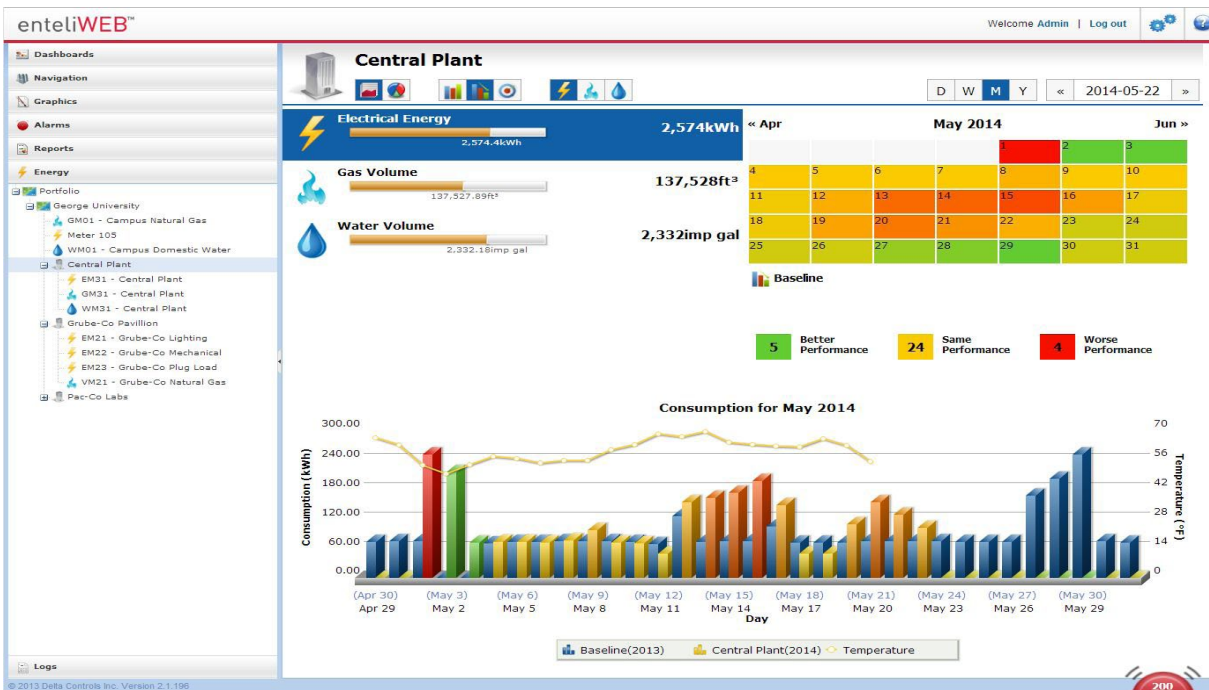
enteliWEB™

Welcome Admin | Log out

Dashboards
Navigation
Graphics
Alarms
Reports
Energy

Portfolio
George University
GM01 - Campus Natural Gas
Meter 105
WM01 - Campus Domestic Water
Central Plant
EM31 - Central Plant
GM31 - Central Plant
WM31 - Central Plant
Grube-Co Pavillion
EM21 - Grube-Co Lighting
EM22 - Grube-Co Mechanical
EM23 - Grube-Co Plug Load
VM21 - Grube-Co Natural Gas
Pac-Co Labs

Logs

© 2013 Delta Controls Inc. Version 2.1.196

Central Plant

D W M Y « 2014-05-22 »

Electrical Energy 2,574kWh
2,574.4kWh

Gas Volume 137,528ft³
137,527.89ft³

Water Volume 2,332imp gal
2,332.18imp gal

« Apr May 2014 Jun »

| | | | | 1 | 2 | 3 |
|---|---|---|---|---|---|---|
| 4 | 5 | 6 | 7 | 8 | 9 | 10 |
| 11 | 12 | 13 | 14 | 15 | 16 | 17 |
| 18 | 19 | 20 | 21 | 22 | 23 | 24 |
| 25 | 26 | 27 | 28 | 29 | 30 | 31 |

Baseline

5 Better Performance
24 Same Performance
4 Worse Performance

Consumption for May 2014

Consumption (kWh)
300.00
240.00
180.00
120.00
60.00
0.00

Temperature (°F)
70
56
42
28
14
0

(Apr 30) (May 3) (May 6) (May 9) (May 12) (May 15) (May 18) (May 21) (May 24) (May 27) (May 30)
Apr 29 May 2 May 5 May 8 May 11 May 14 May 17 May 20 May 23 May 26 May 29
Day

Baseline(2013) Central Plant(2014) Temperature

200